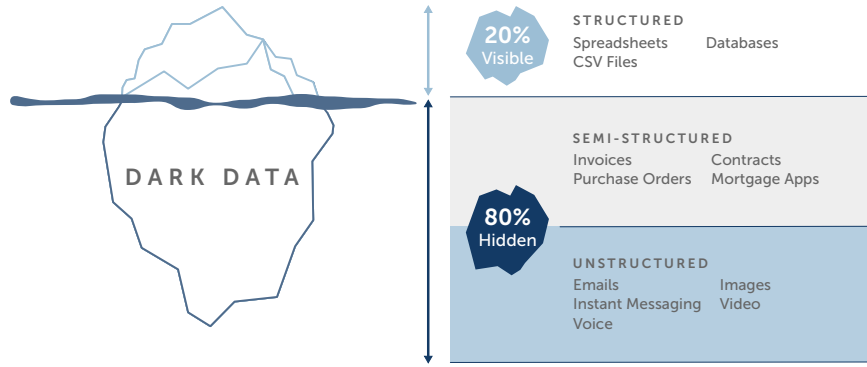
DARK DATA

20% Visible

STRUCTURED
Spreadsheets
CSV Files
Databases

80% Hidden

SEMI-STRUCTURED
Invoices
Purchase Orders
Contracts
Mortgage Apps

UNSTRUCTURED
Emails
Instant Messaging
Voice
Images
Video